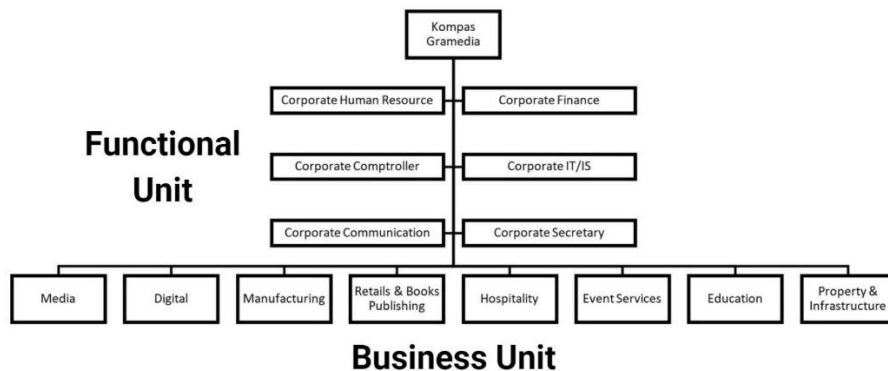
Kompas Gramedia

Functional Unit

Corporate Human Resource

Corporate Finance

Corporate Comptroller

Corporate IT/IS

Corporate Communication

Corporate Secretary

Media

Digital

Manufacturing

Retails & Books Publishing

Hospitality

Event Services

Education

Property & Infrastructure

Business Unit